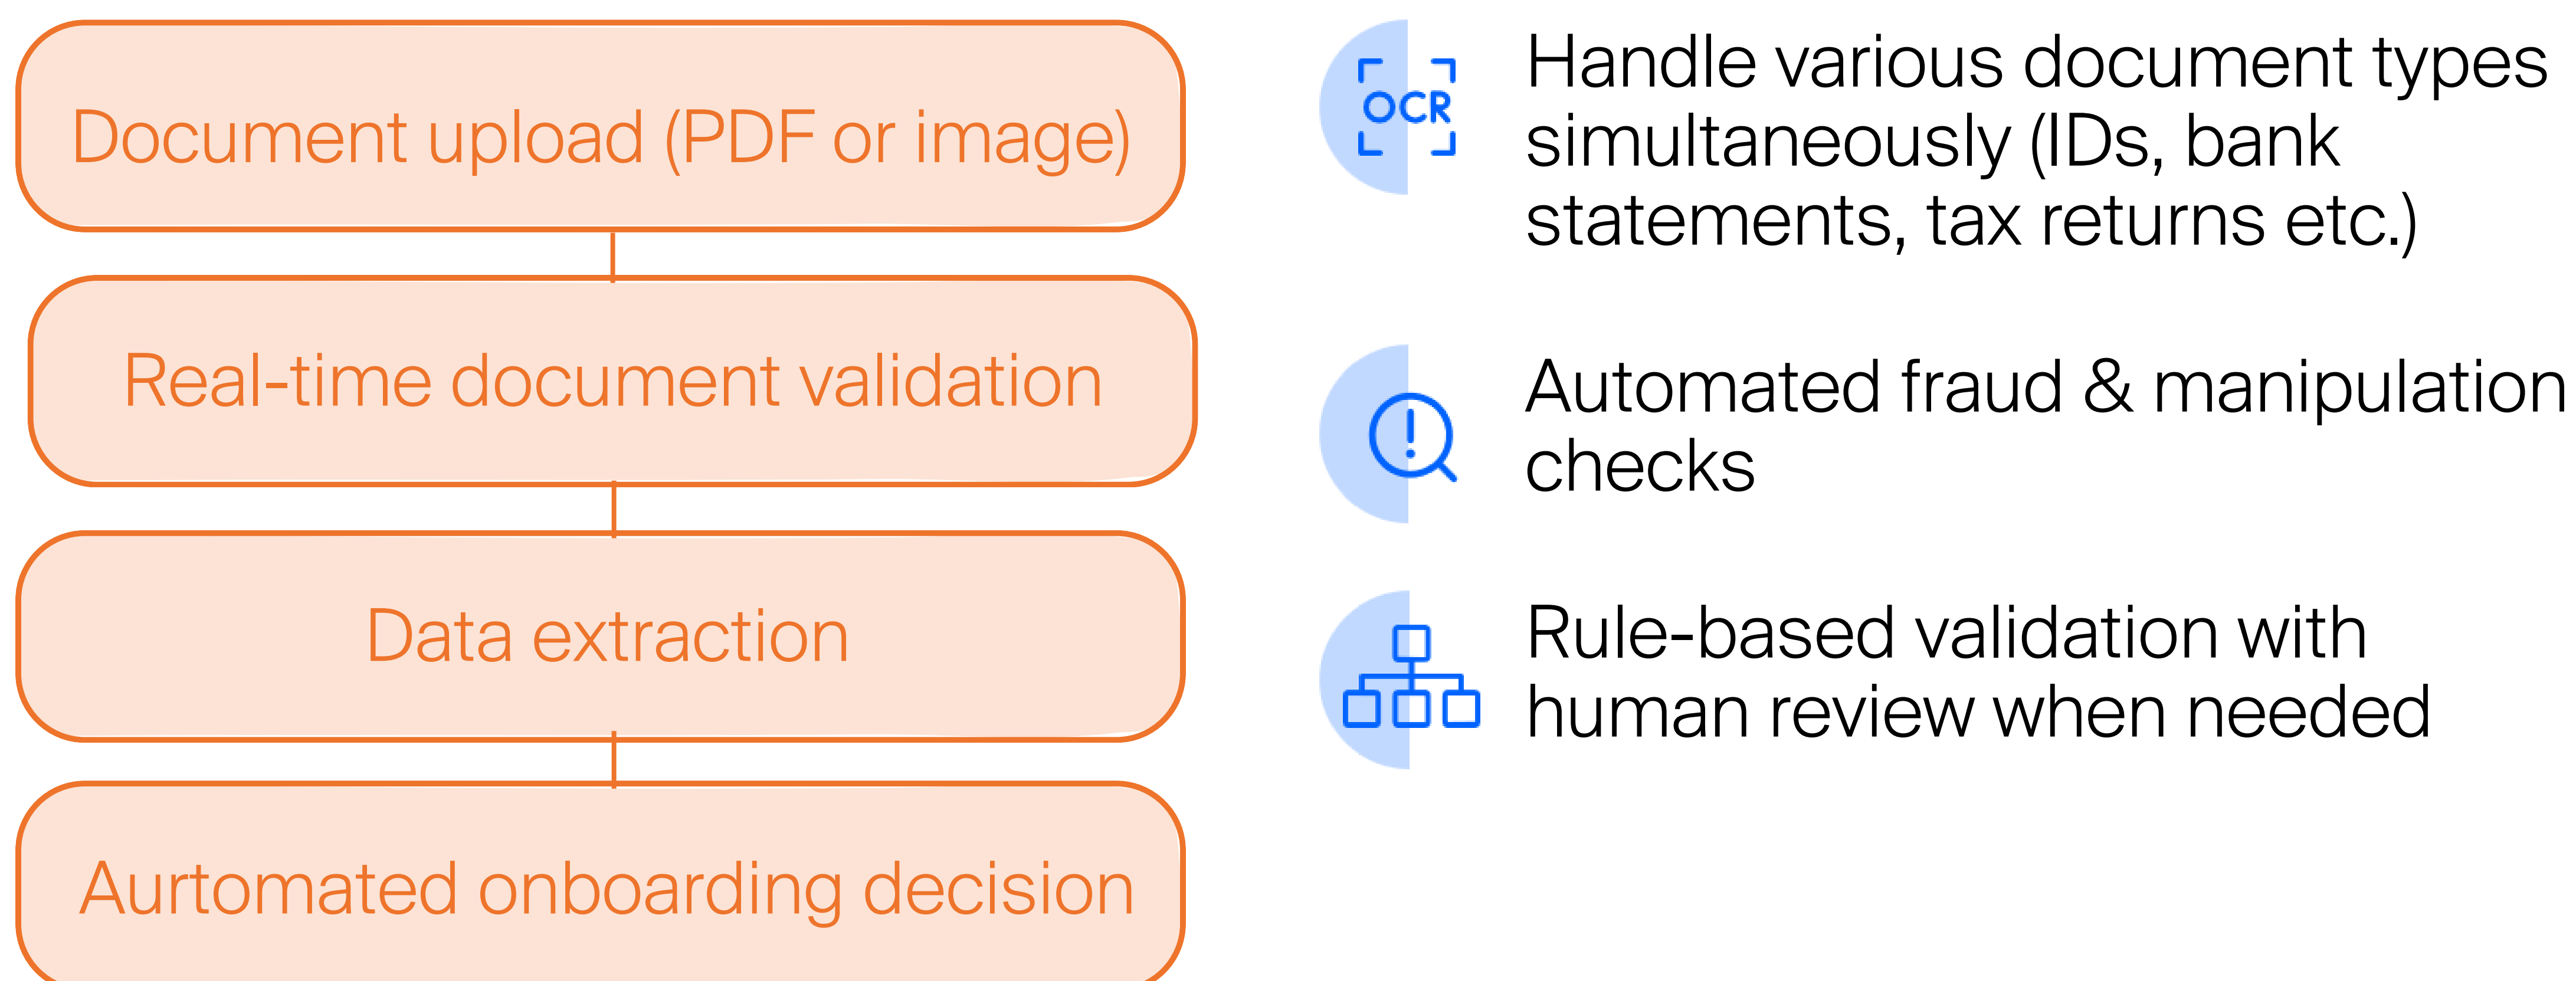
Document upload (PDF or image)

Real-time document validation

Data extraction

Aurtomated onboarding decision

OCR

Handle various document types simultaneously (IDs, bank statements, tax returns etc.)

Automated fraud & manipulation checks

Rule-based validation with human review when needed